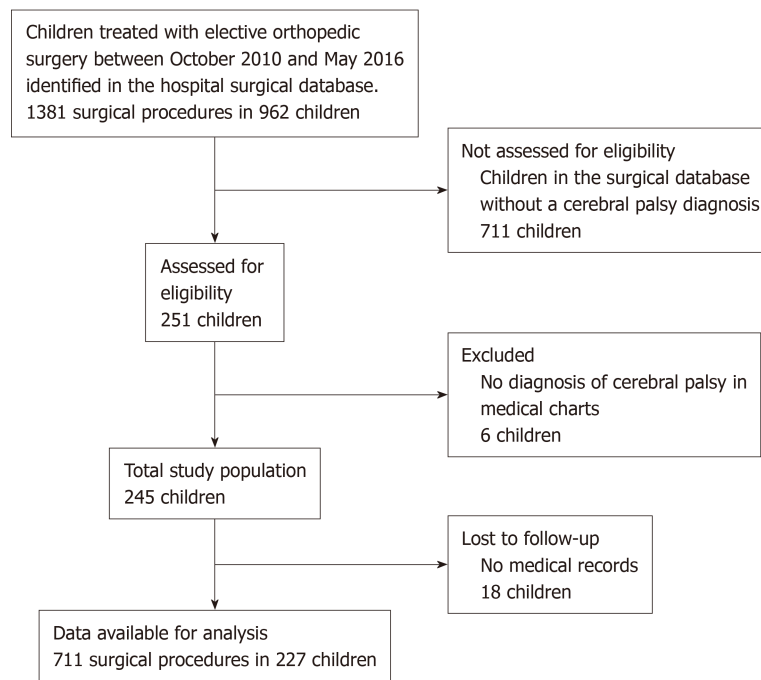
Children treated with elective orthopedic surgery between October 2010 and May 2016 identified in the hospital surgical database. 1381 surgical procedures in 962 children

Not assessed for eligibility
Children in the surgical database without a cerebral palsy diagnosis
711 children

Assessed for eligibility
251 children

Excluded
No diagnosis of cerebral palsy in medical charts
6 children

Total study population
245 children

Lost to follow-up
No medical records
18 children

Data available for analysis
711 surgical procedures in 227 children